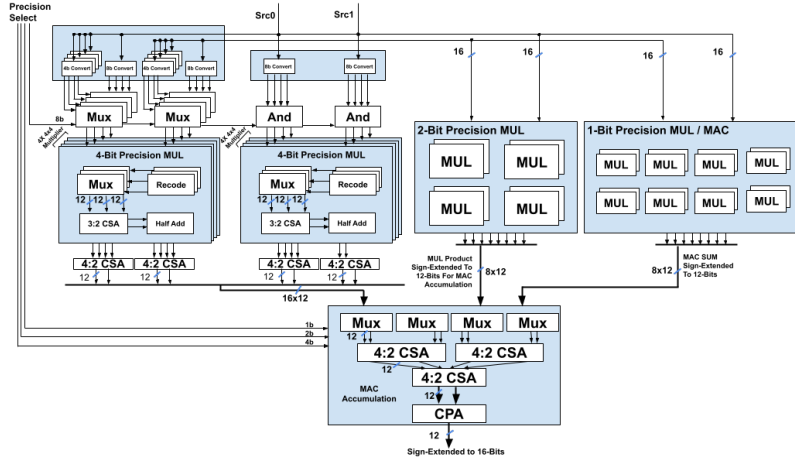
Precision Select

Src0

Src1

4b Convert

8b Convert

4b Convert

8b Convert

8b Convert

8b Convert

16

16

16

16

8b

Mux

Mux

And

And

4X 4x4 Multiplier

4X 4x4 Multiplier

4-Bit Precision MUL

4-Bit Precision MUL

Mux

Recode

Mux

Recode

12

12

12

12

12

12

3:2 CSA

Half Add

3:2 CSA

Half Add

2-Bit Precision MUL

MUL

MUL

MUL

MUL

1-Bit Precision MUL / MAC

MUL

MUL

MUL

MUL

MUL

MUL

MUL

MUL

4:2 CSA

4:2 CSA

4:2 CSA

4:2 CSA

12

12

12

12

MUL Product Sign-Extended To 12-Bits For MAC Accumulation

8x12

MAC SUM Sign-Extended To 12-Bits

8x12

16x12

1b

2b

4b

Mux

Mux

Mux

Mux

12

4:2 CSA

4:2 CSA

4:2 CSA

MAC Accumulation

12

CPA

12

Sign-Extended to 16-Bits